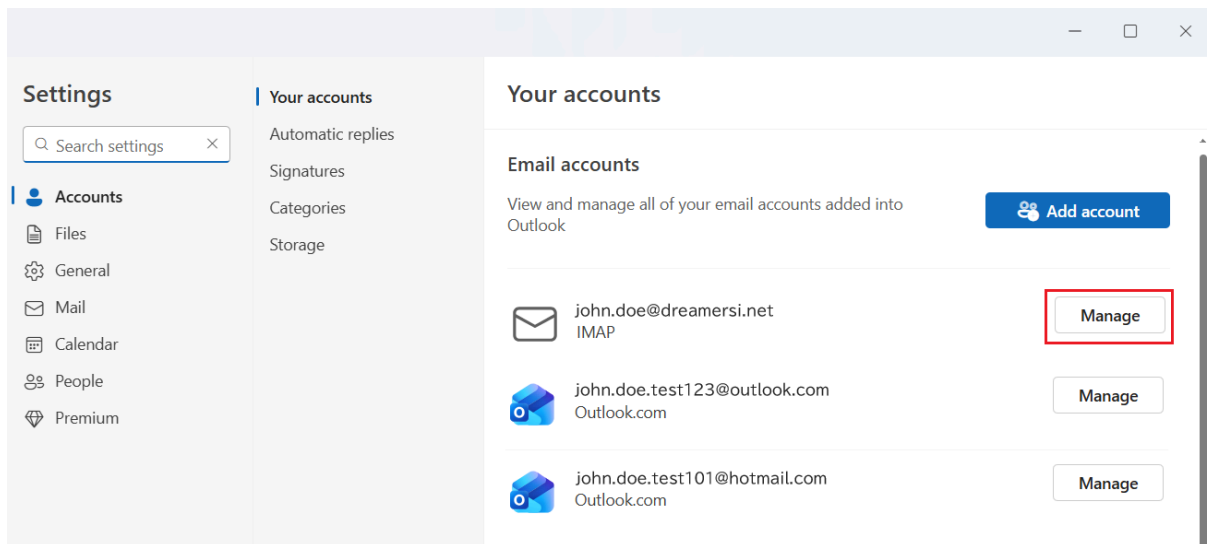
Settings

Search settings

Accounts

Files

General

Mail

Calendar

People

Premium

Your accounts

Automatic replies

Signatures

Categories

Storage

Your accounts

Email accounts

View and manage all of your email accounts added into Outlook

Add account

john.doe@dreamersi.net
IMAP

Manage

john.doe.test123@outlook.com
Outlook.com

Manage

john.doe.test101@hotmail.com
Outlook.com

Manage